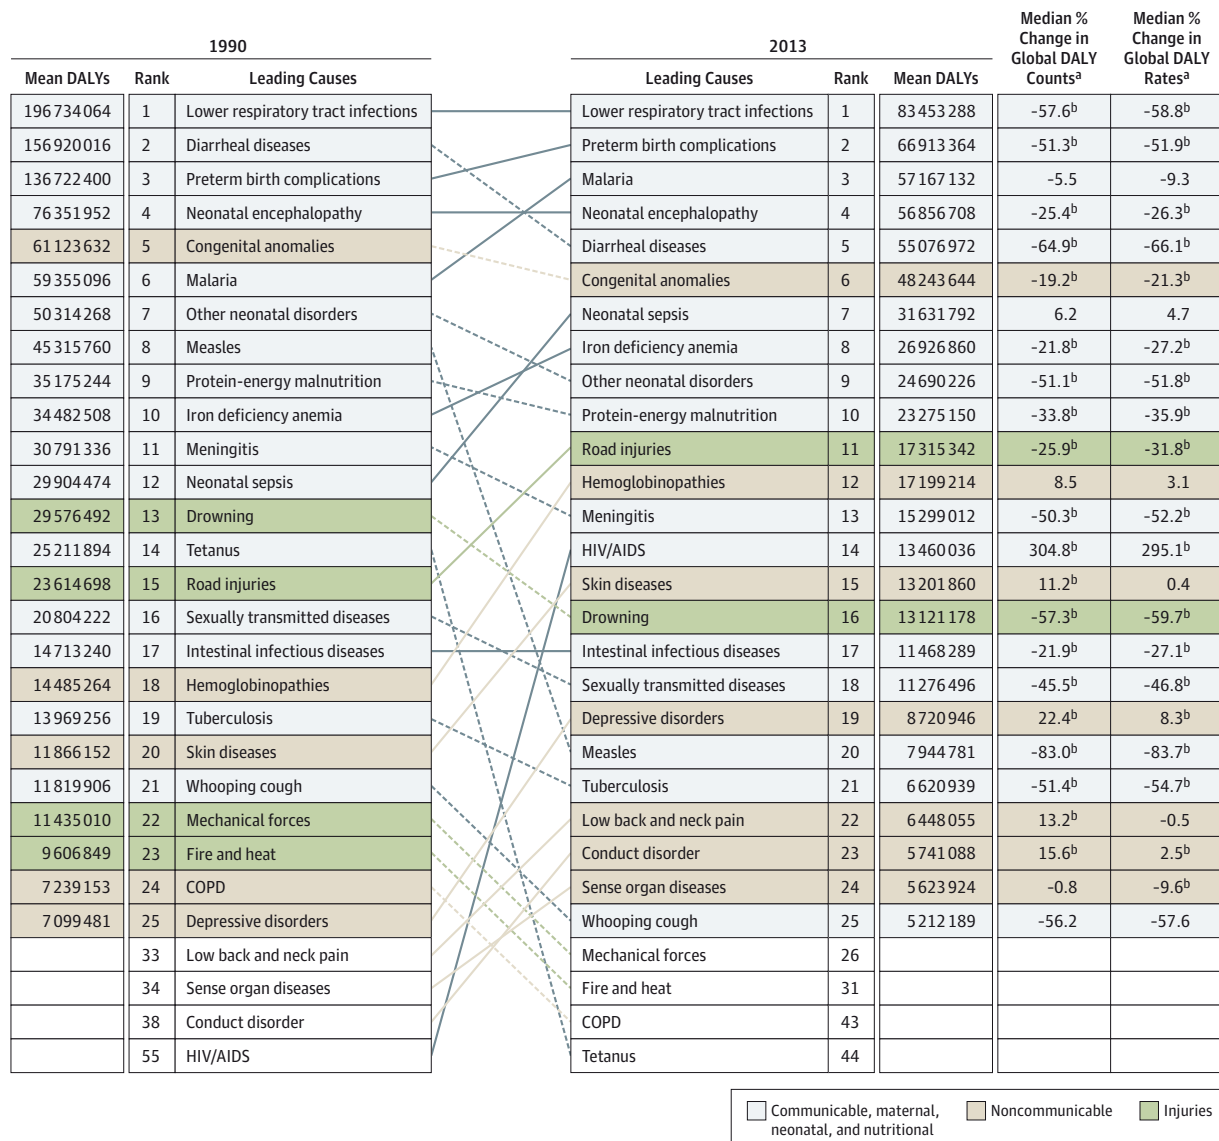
1990

| Mean DALYs | Rank | Leading Causes |
|---|---|---|
| 196734064 | 1 | Lower respiratory tract infections |
| 156920016 | 2 | Diarrheal diseases |
| 136722400 | 3 | Preterm birth complications |
| 76351952 | 4 | Neonatal encephalopathy |
| 61123632 | 5 | Congenital anomalies |
| 59355096 | 6 | Malaria |
| 50314268 | 7 | Other neonatal disorders |
| 45315760 | 8 | Measles |
| 35175244 | 9 | Protein-energy malnutrition |
| 34482508 | 10 | Iron deficiency anemia |
| 30791336 | 11 | Meningitis |
| 29904474 | 12 | Neonatal sepsis |
| 29576492 | 13 | Drowning |
| 25211894 | 14 | Tetanus |
| 23614698 | 15 | Road injuries |
| 20804222 | 16 | Sexually transmitted diseases |
| 14713240 | 17 | Intestinal infectious diseases |
| 14485264 | 18 | Hemoglobinopathies |
| 13969256 | 19 | Tuberculosis |
| 11866152 | 20 | Skin diseases |
| 11819906 | 21 | Whooping cough |
| 11435010 | 22 | Mechanical forces |
| 9606849 | 23 | Fire and heat |
| 7239153 | 24 | COPD |
| 7099481 | 25 | Depressive disorders |
| | 33 | Low back and neck pain |
| | 34 | Sense organ diseases |
| | 38 | Conduct disorder |
| | 55 | HIV/AIDS |

2013

| Leading Causes | Rank | Mean DALYs | Median % Change in Global DALY Counts$^{a}$ | Median % Change in Global DALY Rates$^{a}$ |
|---|---|---|---|---|
| Lower respiratory tract infections | 1 | 83453288 | -57.6$^{b}$ | -58.8$^{b}$ |
| Preterm birth complications | 2 | 66913364 | -51.3$^{b}$ | -51.9$^{b}$ |
| Malaria | 3 | 57167132 | -5.5 | -9.3 |
| Neonatal encephalopathy | 4 | 56856708 | -25.4$^{b}$ | -26.3$^{b}$ |
| Diarrheal diseases | 5 | 55076972 | -64.9$^{b}$ | -66.1$^{b}$ |
| Congenital anomalies | 6 | 48243644 | -19.2$^{b}$ | -21.3$^{b}$ |
| Neonatal sepsis | 7 | 31631792 | 6.2 | 4.7 |
| Iron deficiency anemia | 8 | 26926860 | -21.8$^{b}$ | -27.2$^{b}$ |
| Other neonatal disorders | 9 | 24690226 | -51.1$^{b}$ | -51.8$^{b}$ |
| Protein-energy malnutrition | 10 | 23275150 | -33.8$^{b}$ | -35.9$^{b}$ |
| Road injuries | 11 | 17315342 | -25.9$^{b}$ | -31.8$^{b}$ |
| Hemoglobinopathies | 12 | 17199214 | 8.5 | 3.1 |
| Meningitis | 13 | 15299012 | -50.3$^{b}$ | -52.2$^{b}$ |
| HIV/AIDS | 14 | 13460036 | 304.8$^{b}$ | 295.1$^{b}$ |
| Skin diseases | 15 | 13201860 | 11.2$^{b}$ | 0.4 |
| Drowning | 16 | 13121178 | -57.3$^{b}$ | -59.7$^{b}$ |
| Intestinal infectious diseases | 17 | 11468289 | -21.9$^{b}$ | -27.1$^{b}$ |
| Sexually transmitted diseases | 18 | 11276496 | -45.5$^{b}$ | -46.8$^{b}$ |
| Depressive disorders | 19 | 8720946 | 22.4$^{b}$ | 8.3$^{b}$ |
| Measles | 20 | 7944781 | -83.0$^{b}$ | -83.7$^{b}$ |
| Tuberculosis | 21 | 6620939 | -51.4$^{b}$ | -54.7$^{b}$ |
| Low back and neck pain | 22 | 6448055 | 13.2$^{b}$ | -0.5 |
| Conduct disorder | 23 | 5741088 | 15.6$^{b}$ | 2.5$^{b}$ |
| Sense organ diseases | 24 | 5623924 | -0.8 | -9.6$^{b}$ |
| Whooping cough | 25 | 5212189 | -56.2 | -57.6 |
| Mechanical forces | 26 | | | |
| Fire and heat | 31 | | | |
| COPD | 43 | | | |
| Tetanus | 44 | | | |

Communicable, maternal, neonatal, and nutritional
Noncommunicable
Injuries